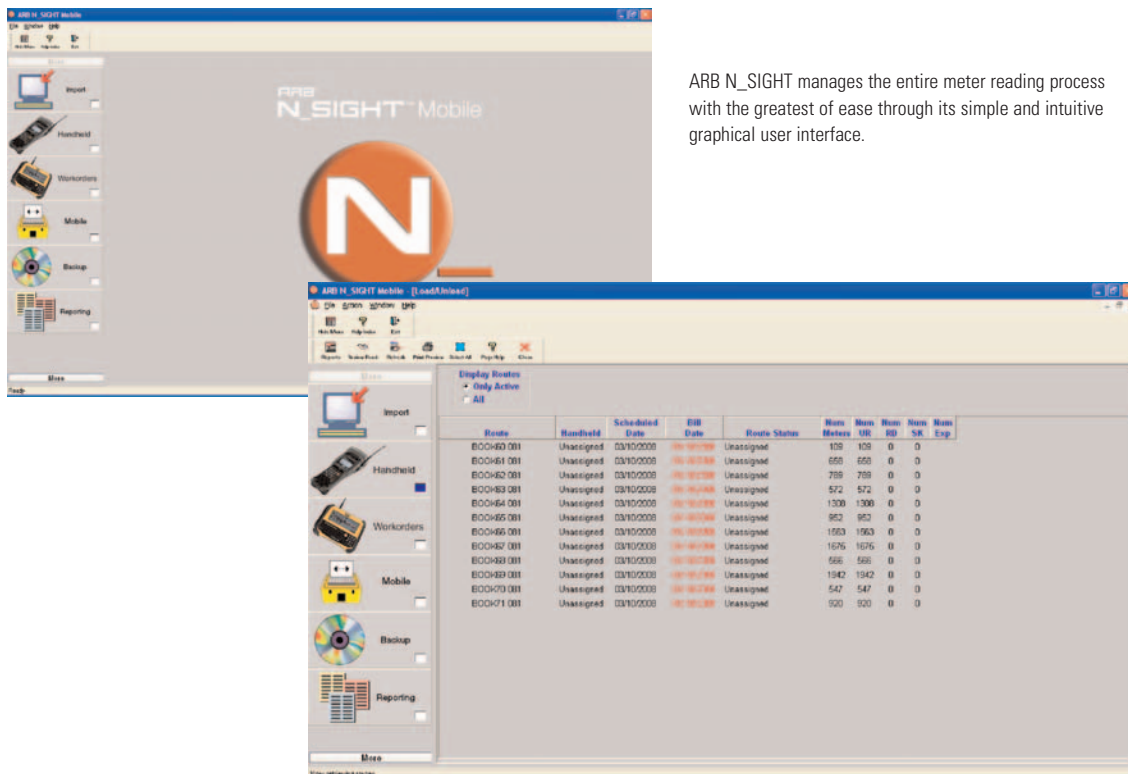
ARB N_SIGHT Mobile

File Window Help

Main Menu Help Index Exit

Menu

Import

Handheld

Workorders

Mobile

Backup

Reporting

More

Ready

ARB N_SIGHT™ Mobile

N_

ARB N_SIGHT manages the entire meter reading process with the greatest of ease through its simple and intuitive graphical user interface.

ARB N_SIGHT Mobile - [Load/Unload]

File Action Window Help

Main Menu Help Index Exit

Reports Retrieve Reset Refresh Print Preview Select All Page Help Close

Menu

Import

Handheld

Workorders

Mobile

Backup

Reporting

More

Display Routes
Only Active
All

| Route | Handheld | Scheduled Date | Bill Date | Route Status | Num Meters | Num UR | Num RD | Num SK | Num Exp |
|---|---|---|---|---|---|---|---|---|---|
| BOOK60 001 | Unassigned | 03/10/2008 | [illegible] | Unassigned | 109 | 109 | 0 | 0 | |
| BOOK61 001 | Unassigned | 03/10/2008 | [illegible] | Unassigned | 658 | 658 | 0 | 0 | |
| BOOK62 001 | Unassigned | 03/10/2008 | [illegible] | Unassigned | 789 | 789 | 0 | 0 | |
| BOOK63 001 | Unassigned | 03/10/2008 | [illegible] | Unassigned | 572 | 572 | 0 | 0 | |
| BOOK64 001 | Unassigned | 03/10/2008 | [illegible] | Unassigned | 1308 | 1308 | 0 | 0 | |
| BOOK65 001 | Unassigned | 03/10/2008 | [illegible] | Unassigned | 952 | 952 | 0 | 0 | |
| BOOK66 001 | Unassigned | 03/10/2008 | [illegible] | Unassigned | 1563 | 1563 | 0 | 0 | |
| BOOK67 001 | Unassigned | 03/10/2008 | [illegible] | Unassigned | 1676 | 1676 | 0 | 0 | |
| BOOK68 001 | Unassigned | 03/10/2008 | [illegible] | Unassigned | 566 | 566 | 0 | 0 | |
| BOOK69 001 | Unassigned | 03/10/2008 | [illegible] | Unassigned | 1942 | 1942 | 0 | 0 | |
| BOOK70 001 | Unassigned | 03/10/2008 | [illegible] | Unassigned | 547 | 547 | 0 | 0 | |
| BOOK71 001 | Unassigned | 03/10/2008 | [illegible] | Unassigned | 920 | 920 | 0 | 0 | |

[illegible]